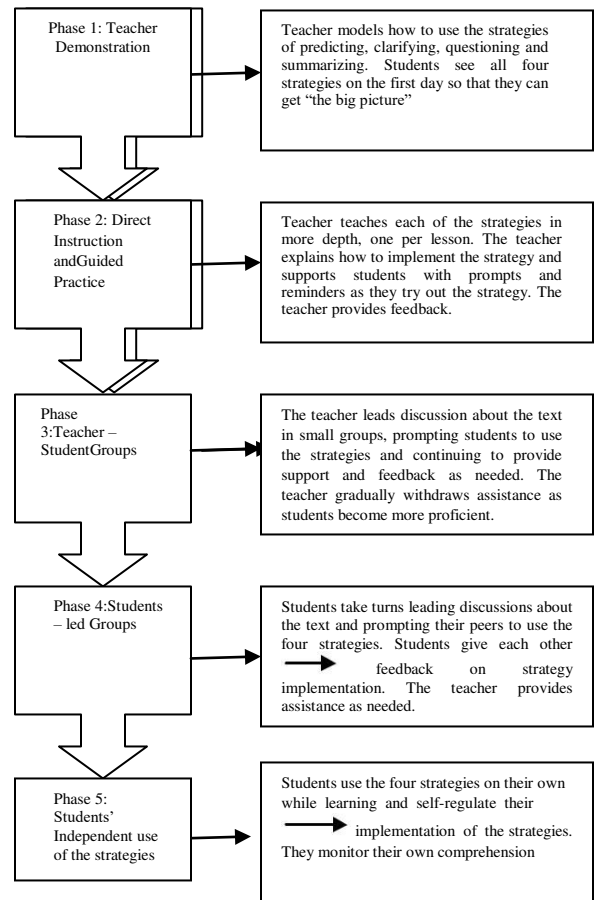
Phase 1: Teacher Demonstration

Teacher models how to use the strategies of predicting, clarifying, questioning and summarizing. Students see all four strategies on the first day so that they can get "the big picture"

Phase 2: Direct Instruction andGuided Practice

Teacher teaches each of the strategies in more depth, one per lesson. The teacher explains how to implement the strategy and supports students with prompts and reminders as they try out the strategy. The teacher provides feedback.

Phase 3:Teacher – StudentGroups

The teacher leads discussion about the text in small groups, prompting students to use the strategies and continuing to provide support and feedback as needed. The teacher gradually withdraws assistance as students become more proficient.

Phase 4:Students – led Groups

Students take turns leading discussions about the text and prompting their peers to use the four strategies. Students give each other feedback on strategy implementation. The teacher provides assistance as needed.

Phase 5: Students' Independent use of the strategies

Students use the four strategies on their own while learning and self-regulate their implementation of the strategies. They monitor their own comprehension